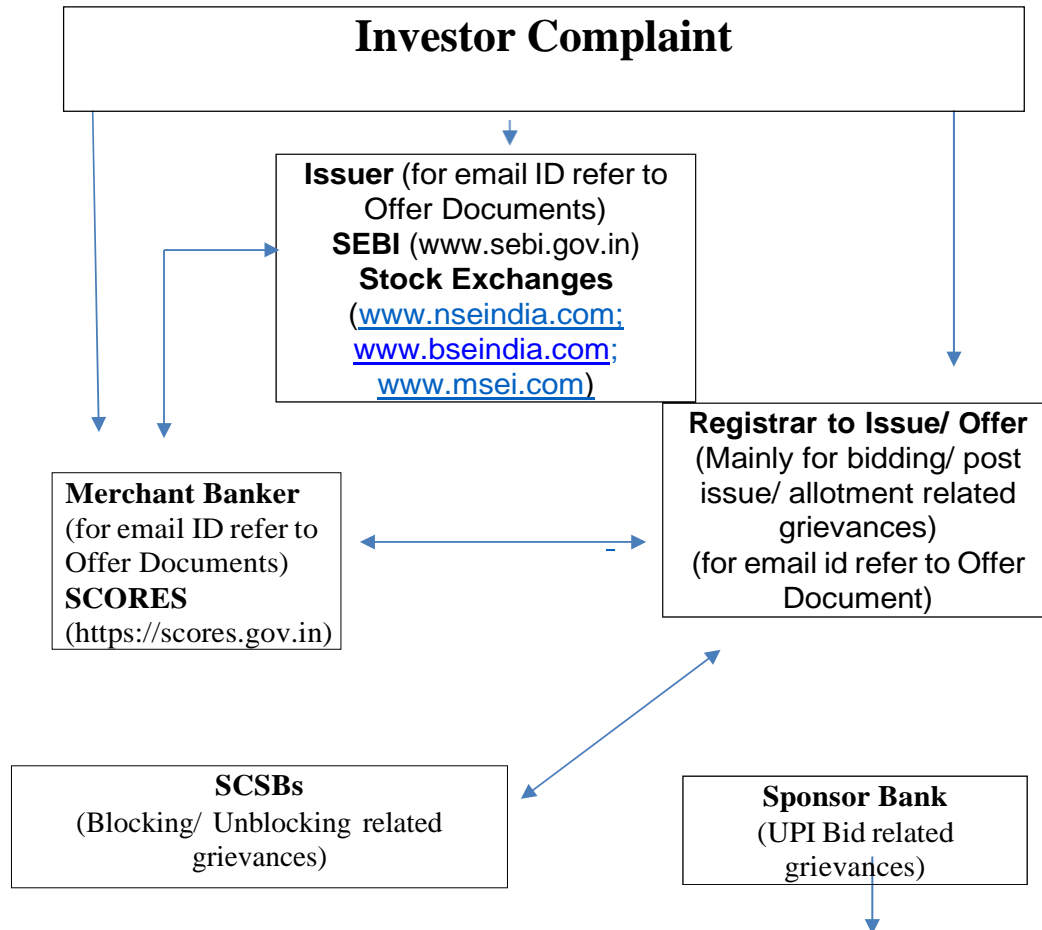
Investor Complaint

Issuer (for email ID refer to Offer Documents)
SEBI (www.sebi.gov.in)
Stock Exchanges
(www.nseindia.com; www.bseindia.com; www.msei.com)

Registrar to Issue/ Offer
(Mainly for bidding/ post issue/ allotment related grievances)
(for email id refer to Offer Document)

Merchant Banker
(for email ID refer to Offer Documents)
SCORES
(https://scores.gov.in)

SCSBs
(Blocking/ Unblocking related grievances)

Sponsor Bank
(UPI Bid related grievances)